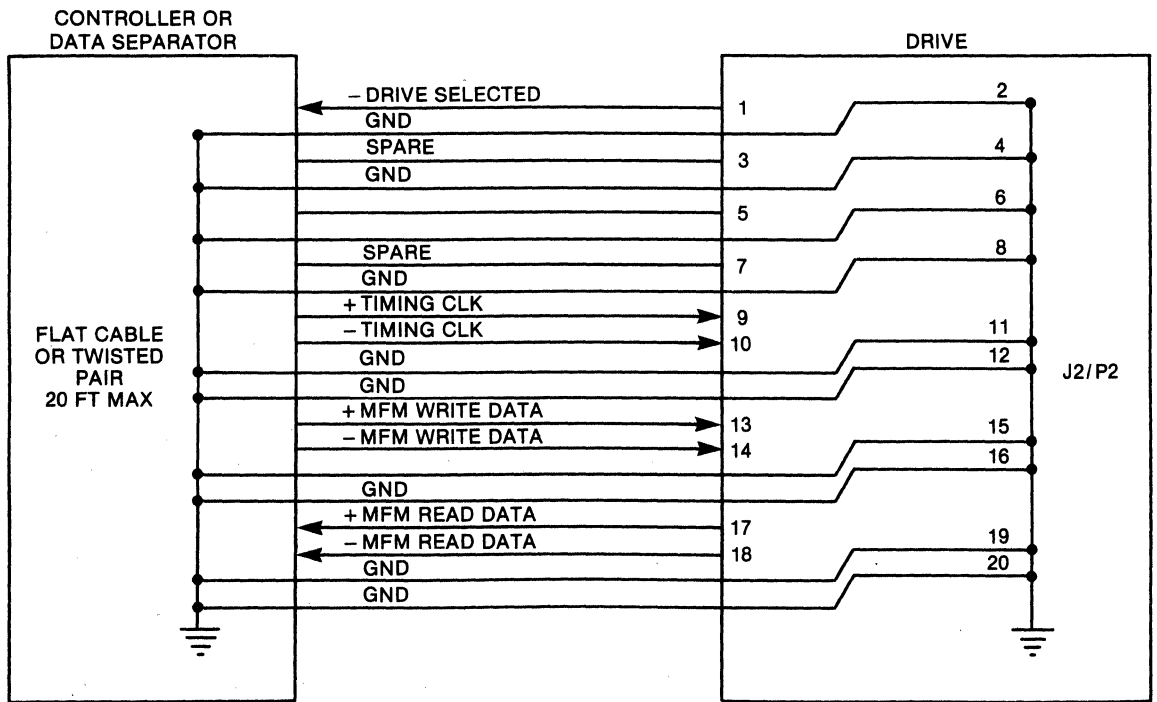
CONTROLLER OR DATA SEPARATOR

DRIVE

– DRIVE SELECTED
1
2
GND
SPARE
3
4
GND
5
6
SPARE
8
GND
7
+ TIMING CLK
9
– TIMING CLK
10
11
GND
12
GND
+ MFM WRITE DATA
13
– MFM WRITE DATA
14
15
16
GND
+ MFM READ DATA
17
– MFM READ DATA
18
19
GND
20
GND

FLAT CABLE OR TWISTED PAIR 20 FT MAX

J2/P2